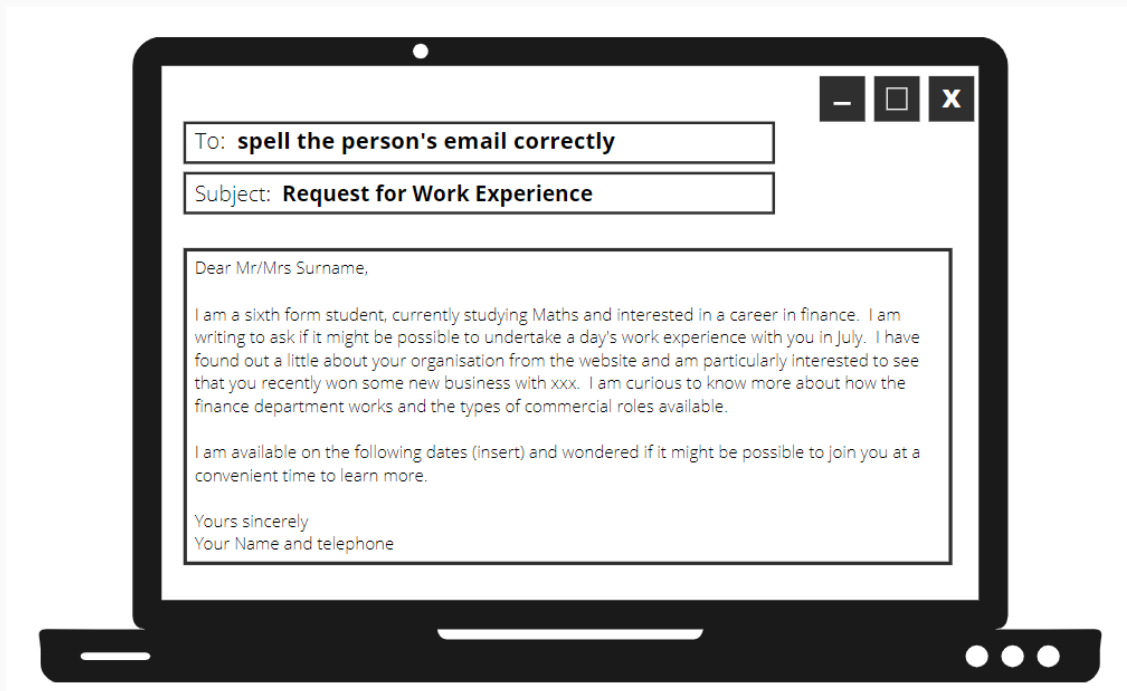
– □ X

To: **spell the person's email correctly**

Subject: **Request for Work Experience**

Dear Mr/Mrs Surname,

I am a sixth form student, currently studying Maths and interested in a career in finance. I am writing to ask if it might be possible to undertake a day's work experience with you in July. I have found out a little about your organisation from the website and am particularly interested to see that you recently won some new business with xxx. I am curious to know more about how the finance department works and the types of commercial roles available.

I am available on the following dates (insert) and wondered if it might be possible to join you at a convenient time to learn more.

Yours sincerely
Your Name and telephone